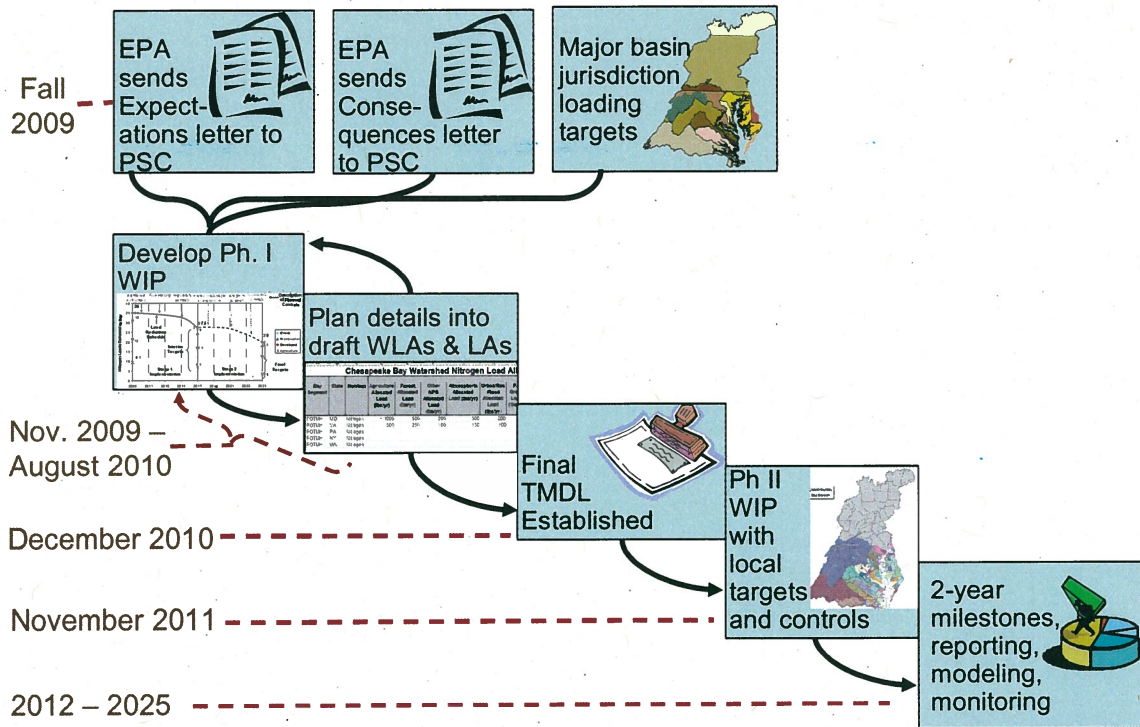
Fall 2009

EPA sends Expectations letter to PSC

EPA sends Consequences letter to PSC

Major basin jurisdiction loading targets

Develop Ph. I WIP

Plan details into draft WLAs & LAs

Chesapeake Bay Watershed Nitrogen Load Al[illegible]

Nov. 2009 – August 2010

Final TMDL Established

December 2010

Ph II WIP with local targets and controls

November 2011

2-year milestones, reporting, modeling, monitoring

2012 – 2025